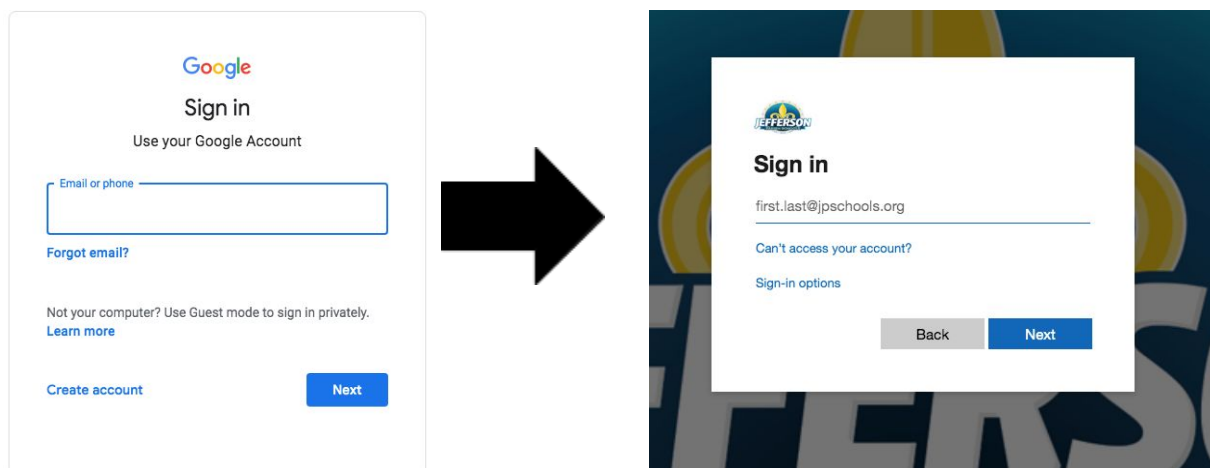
Google
Sign in
Use your Google Account

Email or phone

Forgot email?

Not your computer? Use Guest mode to sign in privately.
Learn more

Create account
Next

JEFFERSON

Sign in

first.last@jpschools.org

Can't access your account?

Sign-in options

Back
Next

FFERS